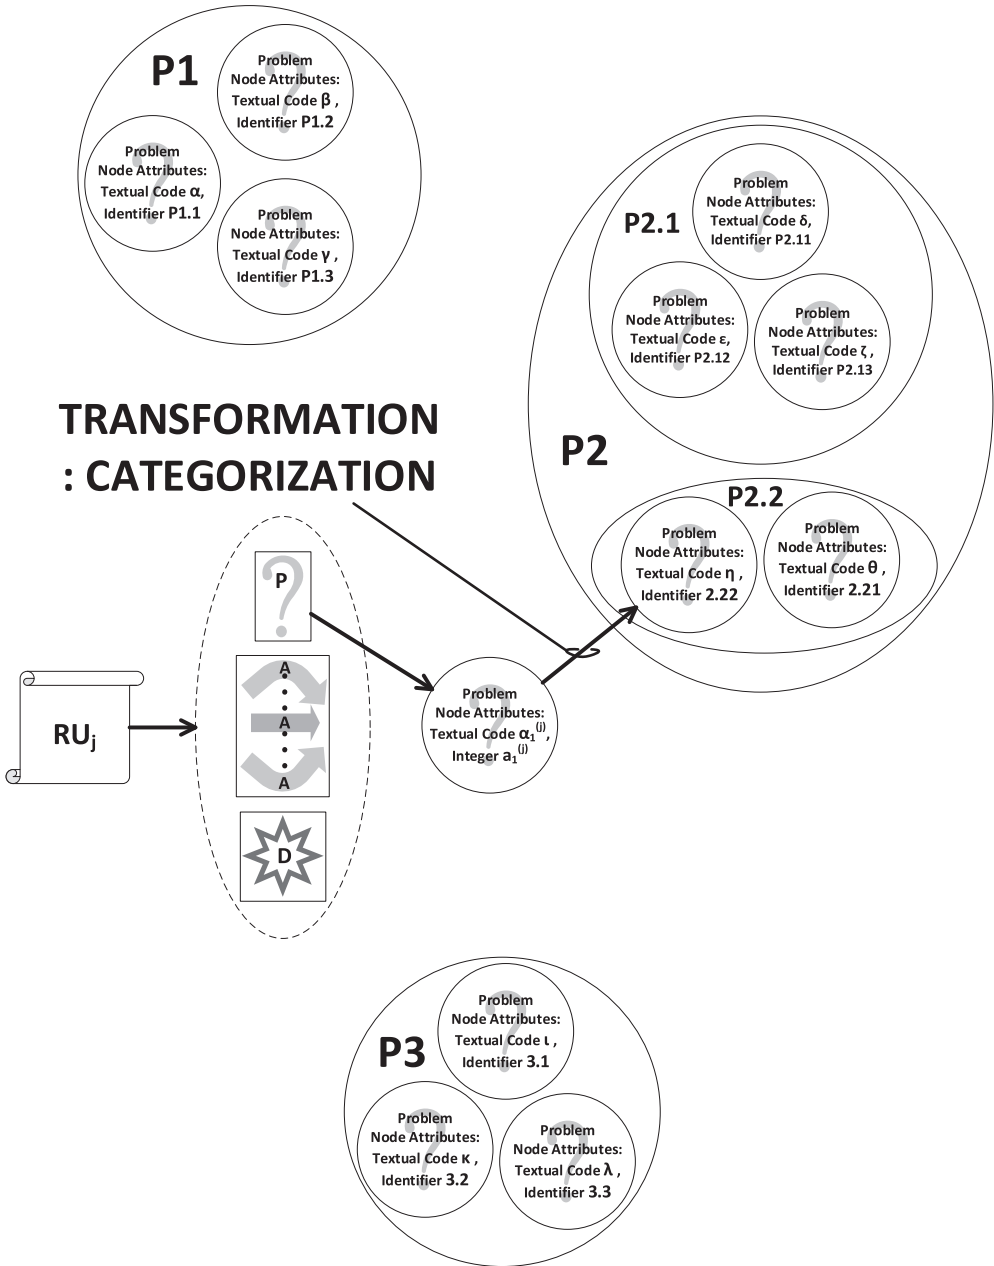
P1

Problem Node Attributes: Textual Code β , Identifier P1.2

Problem Node Attributes: Textual Code α, Identifier P1.1

Problem Node Attributes: Textual Code γ , Identifier P1.3

P2.1

Problem Node Attributes: Textual Code δ, Identifier P2.11

Problem Node Attributes: Textual Code ε, Identifier P2.12

Problem Node Attributes: Textual Code ζ , Identifier P2.13

TRANSFORMATION : CATEGORIZATION

P2

P2.2

Problem Node Attributes: Textual Code η , Identifier 2.22

Problem Node Attributes: Textual Code θ , Identifier 2.21

P

A
A
A

D

$RU_j$

Problem Node Attributes: Textual Code $\alpha_1^{(j)}$, Integer $a_1^{(j)}$

P3

Problem Node Attributes: Textual Code ι , Identifier 3.1

Problem Node Attributes: Textual Code κ , Identifier 3.2

Problem Node Attributes: Textual Code λ , Identifier 3.3